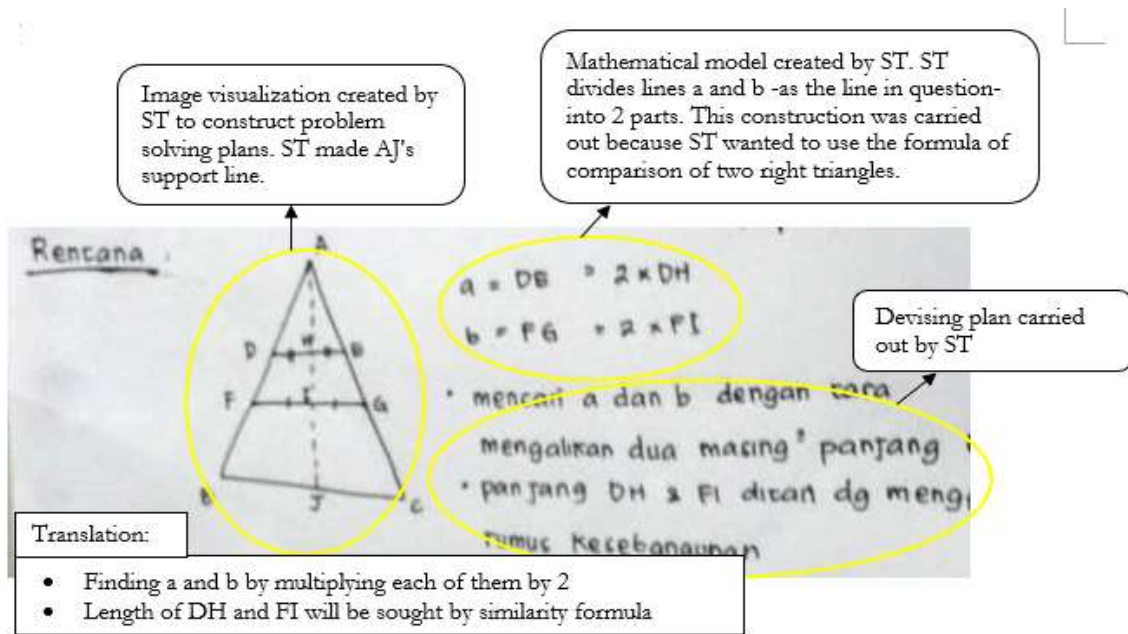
Image visualization created by ST to construct problem solving plans. ST made AJ's support line.

Mathematical model created by ST. ST divides lines a and b -as the line in question- into 2 parts. This construction was carried out because ST wanted to use the formula of comparison of two right triangles.

Devising plan carried out by ST

Rencana :

A

D H E

F I G

B J C

a = DE = 2 × DH

b = FG = 2 × FI

• mencari a dan b dengan cara mengalikan dua masing² panjang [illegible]

• panjang DH & FI dicari dg meng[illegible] rumus kesebangunan

Translation:

• Finding a and b by multiplying each of them by 2
• Length of DH and FI will be sought by similarity formula